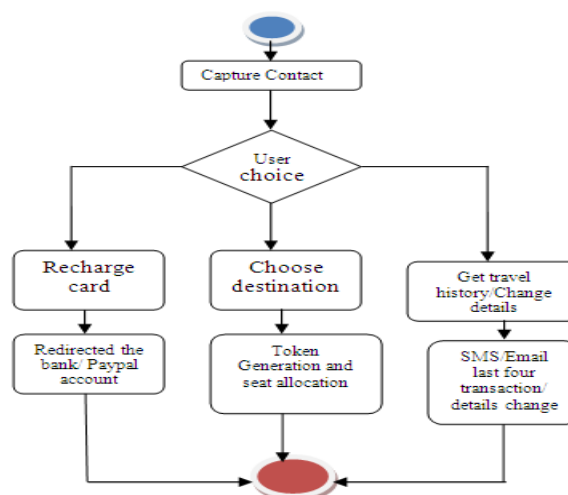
Capture Contact

User choice

Recharge card

Choose destination

Get travel history/Change details

Redirected the bank/ Paypal account

Token Generation and seat allocation

SMS/Email last four transaction/ details change